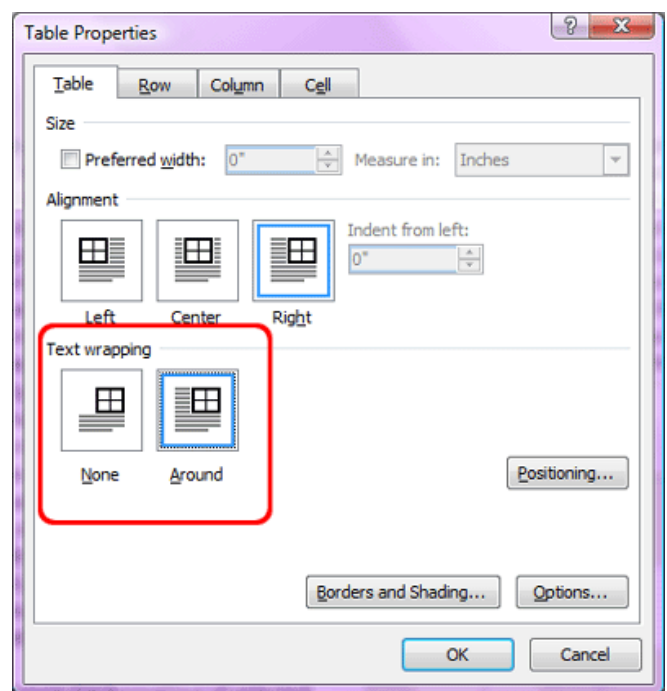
Table Properties

?

X

Table

Row

Column

Cell

Size

Preferred width:

0"

Measure in:

Inches

Alignment

Left

Center

Right

Indent from left:

0"

Text wrapping

None

Around

Positioning...

Borders and Shading...

Options...

OK

Cancel